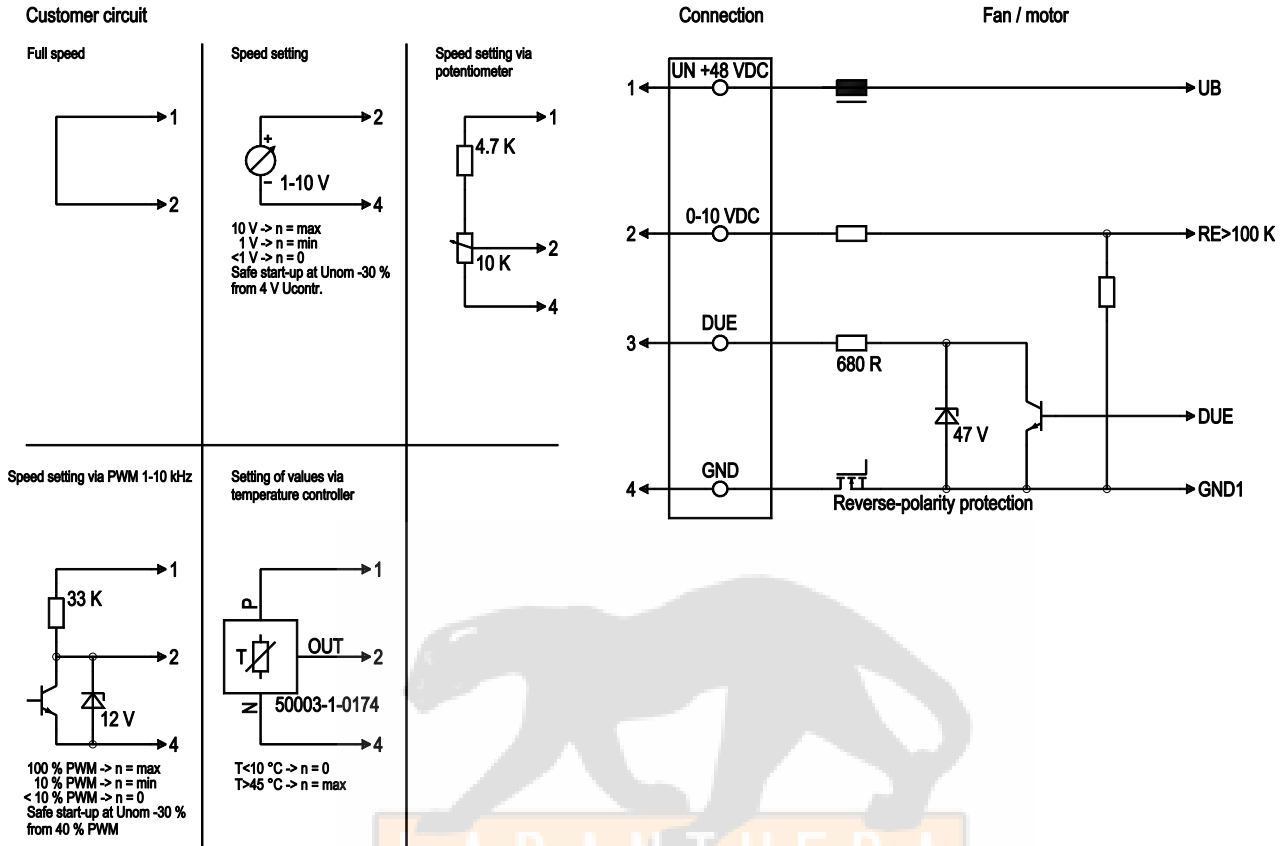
Customer circuit

Full speed

1

2

Speed setting

+

- 1-10 V

2

4

10 V -> n = max
1 V -> n = min
<1 V -> n = 0
Safe start-up at Unom -30 % from 4 V Ucontr.

Speed setting via potentiometer

4.7 K

10 K

1

2

4

Speed setting via PWM 1-10 kHz

33 K

12 V

1

2

4

100 % PWM -> n = max
10 % PWM -> n = min
< 10 % PWM -> n = 0
Safe start-up at Unom -30 % from 40 % PWM

Setting of values via temperature controller

P

T

N

OUT

50003-1-0174

1

2

4

T<10 °C -> n = 0
T>45 °C -> n = max

Connection

Fan / motor

1

UN +48 VDC

UB

2

0-10 VDC

RE>100 K

3

DUE

680 R

47 V

DUE

4

GND

Reverse-polarity protection

GND1